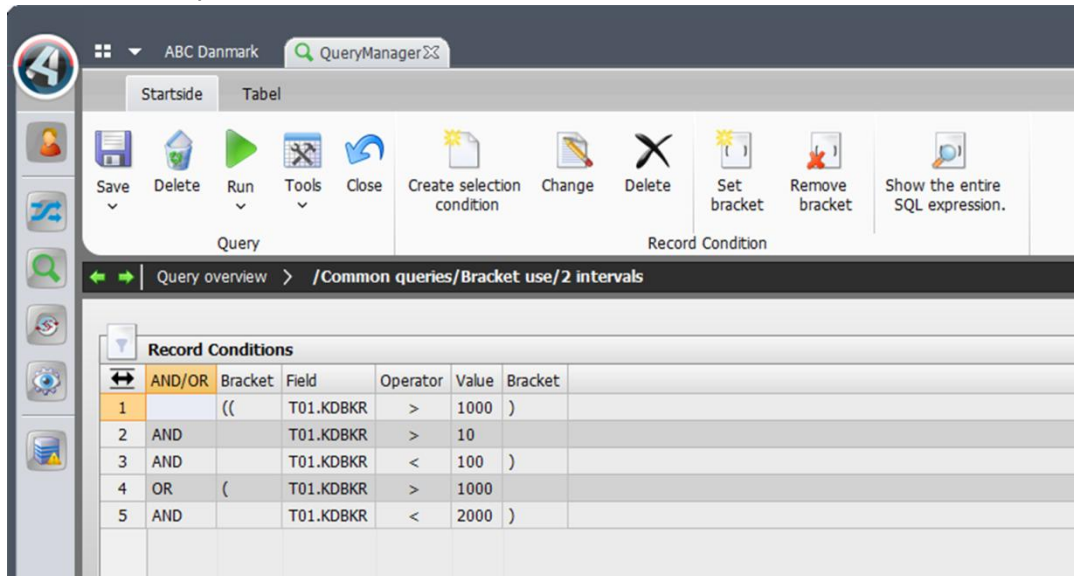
ABC Danmark QueryManager

Startside Tabel

Save Delete Run Tools Close
Query

Create selection condition Change Delete Set bracket Remove bracket
Record Condition

Show the entire SQL expression.

Query overview > /Common queries/Bracket use/2 intervals

Record Conditions

| | AND/OR | Bracket | Field | Operator | Value | Bracket |
|---|---|---|---|---|---|---|
| 1 | | (( | T01.KDBKR | > | 1000 | ) |
| 2 | AND | | T01.KDBKR | > | 10 | |
| 3 | AND | | T01.KDBKR | < | 100 | ) |
| 4 | OR | ( | T01.KDBKR | > | 1000 | |
| 5 | AND | | T01.KDBKR | < | 2000 | ) |